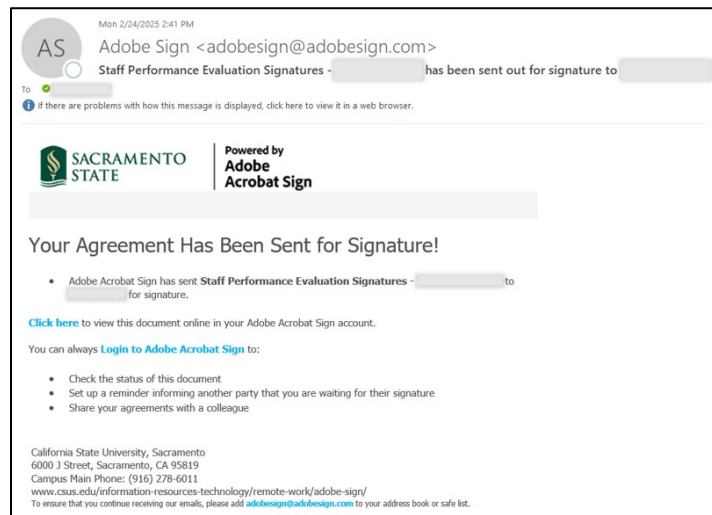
Mon 2/24/2025 2:41 PM

AS

Adobe Sign <adobesign@adobesign.com>

Staff Performance Evaluation Signatures - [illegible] has been sent out for signature to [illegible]

To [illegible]

If there are problems with how this message is displayed, click here to view it in a web browser.

SACRAMENTO STATE

Powered by Adobe Acrobat Sign

Your Agreement Has Been Sent for Signature!

- Adobe Acrobat Sign has sent **Staff Performance Evaluation Signatures** - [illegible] to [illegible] for signature.

Click here to view this document online in your Adobe Acrobat Sign account.

You can always Login to Adobe Acrobat Sign to:

- Check the status of this document
- Set up a reminder informing another party that you are waiting for their signature
- Share your agreements with a colleague

California State University, Sacramento
6000 J Street, Sacramento, CA 95819
Campus Main Phone: (916) 278-6011
www.csus.edu/information-resources-technology/remote-work/adobe-sign/
To ensure that you continue receiving our emails, please add adobesign@adobesign.com to your address book or safe list.